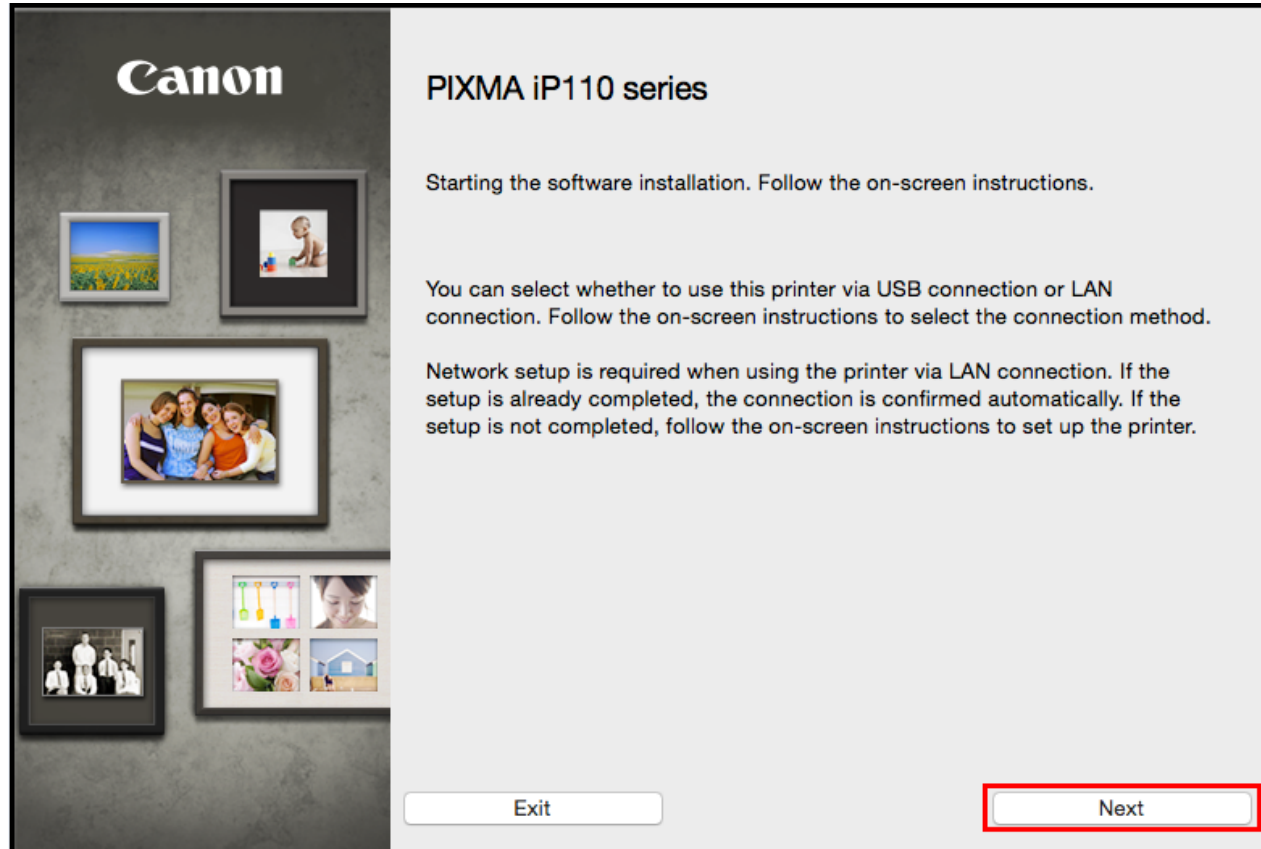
Canon

PIXMA iP110 series

Starting the software installation. Follow the on-screen instructions.

You can select whether to use this printer via USB connection or LAN connection. Follow the on-screen instructions to select the connection method.

Network setup is required when using the printer via LAN connection. If the setup is already completed, the connection is confirmed automatically. If the setup is not completed, follow the on-screen instructions to set up the printer.

Exit

Next